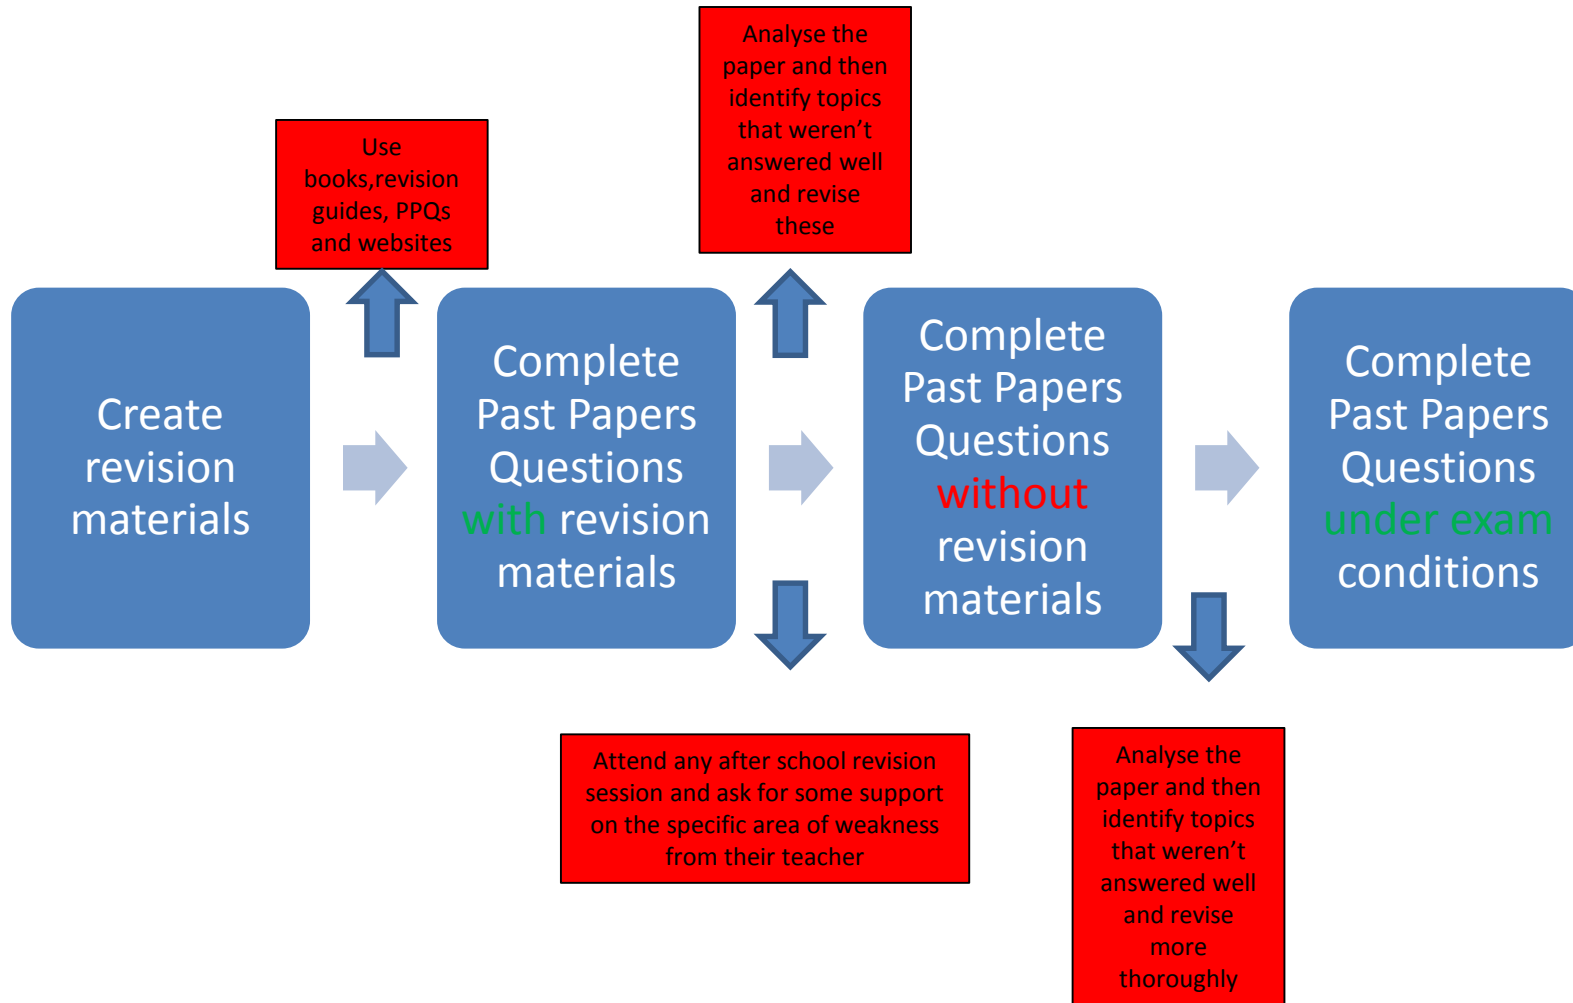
Analyse the paper and then identify topics that weren't answered well and revise these

Use books,revision guides, PPQs and websites

Create revision materials

Complete Past Papers Questions with revision materials

Complete Past Papers Questions without revision materials

Complete Past Papers Questions under exam conditions

Attend any after school revision session and ask for some support on the specific area of weakness from their teacher

Analyse the paper and then identify topics that weren't answered well and revise more thoroughly